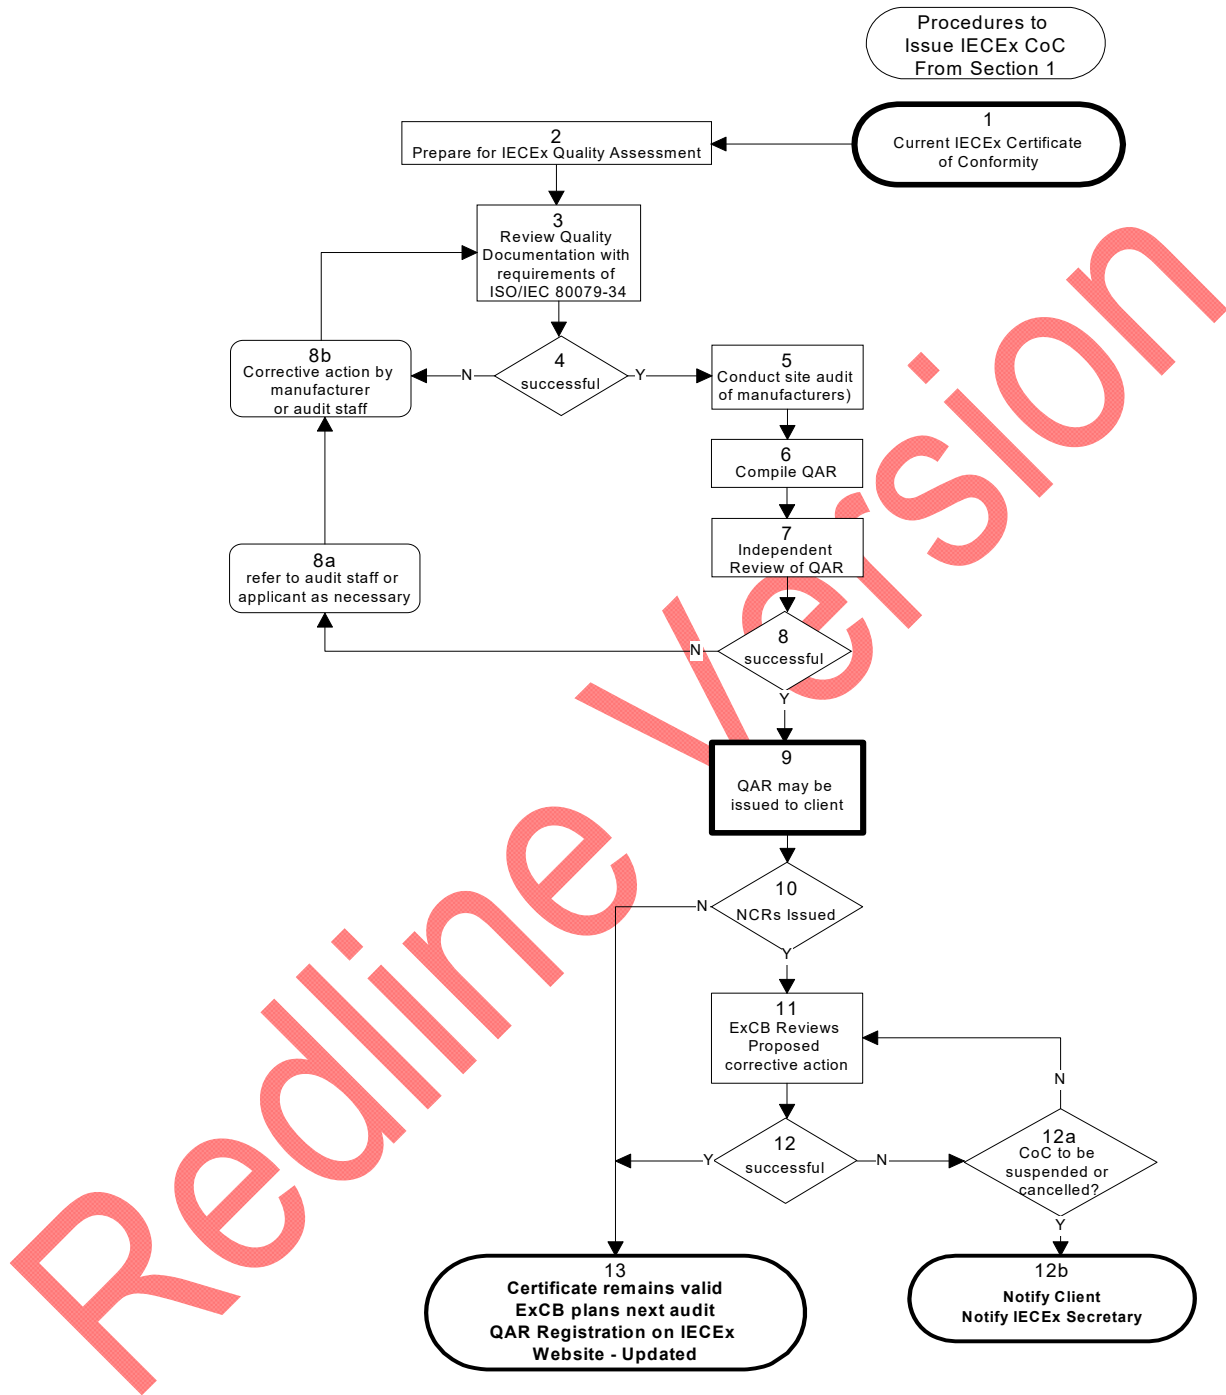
Procedures to Issue IECEx CoC From Section 1

1
Current IECEx Certificate of Conformity

2
Prepare for IECEx Quality Assessment

3
Review Quality Documentation with requirements of ISO/IEC 80079-34

4
successful

N

Y

8b
Corrective action by manufacturer or audit staff

5
Conduct site audit of manufacturers)

6
Compile QAR

7
Independent Review of QAR

8a
refer to audit staff or applicant as necessary

8
successful

N

Y

9
QAR may be issued to client

10
NCRs Issued

N

Y

11
ExCB Reviews Proposed corrective action

N

12
successful

Y

N

12a
CoC to be suspended or cancelled?

Y

13
Certificate remains valid
ExCB plans next audit
QAR Registration on IECEx Website - Updated

12b
Notify Client
Notify IECEx Secretary

Redline Version